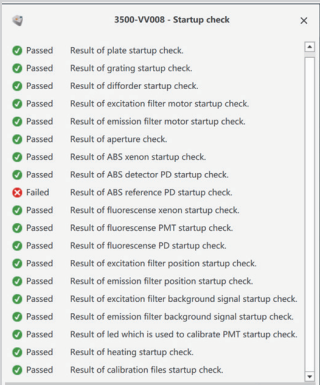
3500-VV008 - Startup check

×

| | |
|---|---|
| Passed | Result of plate startup check. |
| Passed | Result of grating startup check. |
| Passed | Result of difforder startup check. |
| Passed | Result of excitation filter motor startup check. |
| Passed | Result of emission filter motor startup check. |
| Passed | Result of aperture check. |
| Passed | Result of ABS xenon startup check. |
| Passed | Result of ABS detector PD startup check. |
| Failed | Result of ABS reference PD startup check. |
| Passed | Result of fluorescense xenon startup check. |
| Passed | Result of fluorescense PMT startup check. |
| Passed | Result of fluorescense PD startup check. |
| Passed | Result of excitation filter position startup check. |
| Passed | Result of emission filter position startup check. |
| Passed | Result of excitation filter background signal startup check. |
| Passed | Result of emission filter background signal startup check. |
| Passed | Result of led which is used to calibrate PMT startup check. |
| Passed | Result of heating startup check. |
| Passed | Result of calibration files startup check. |